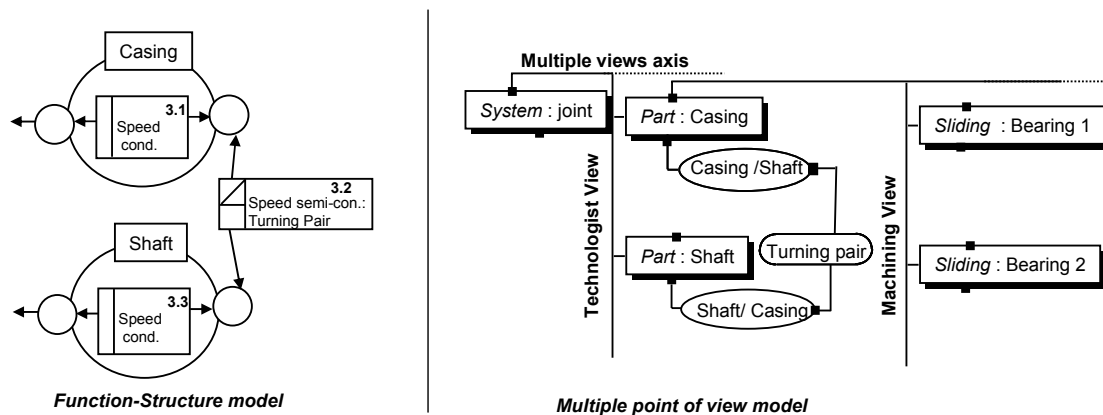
Casing

3.1
Speed
cond.

3.2
Speed semi-con.:
Turning Pair

Shaft

3.3
Speed
cond.

Function-Structure model

Multiple views axis

System : joint

Technologist View

Part : Casing

Casing /Shaft

Part : Shaft

Turning pair

Shaft/ Casing

Machining View

Sliding : Bearing 1

Sliding : Bearing 2

Multiple point of view model